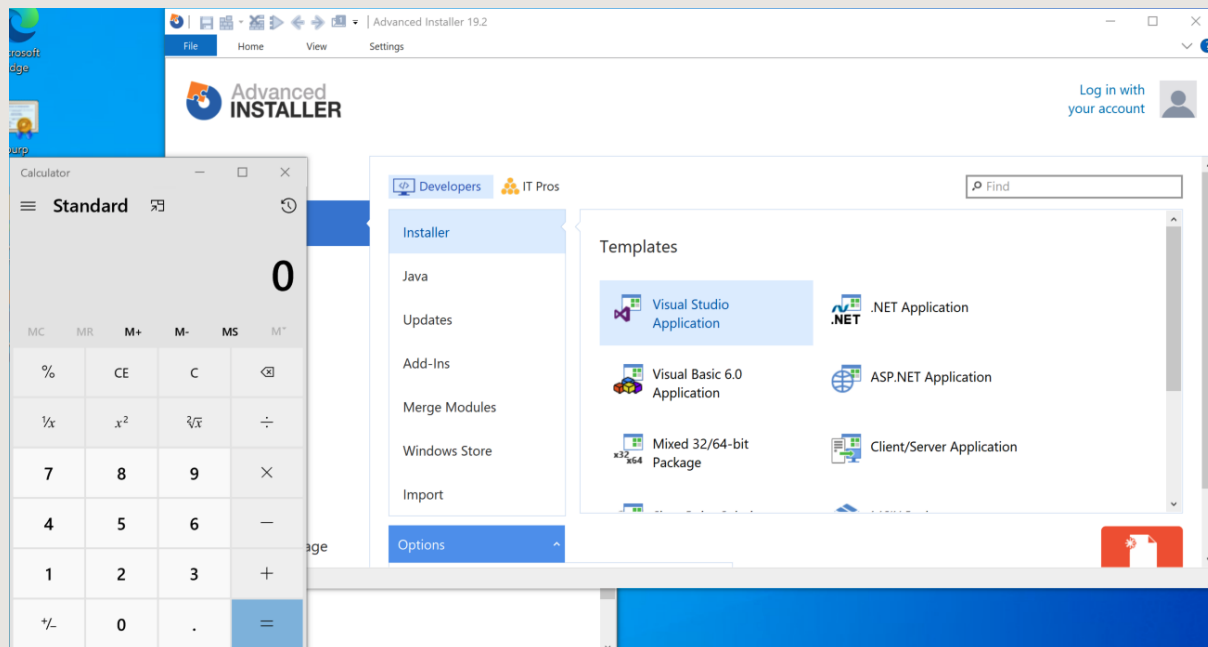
crosoft
dge

ourp

Advanced Installer 19.2

File
Home
View
Settings

Advanced INSTALLER

Log in with your account

Developers
IT Pros
Find

Installer
Java
Updates
Add-Ins
Merge Modules
Windows Store
Import

Options

Templates

Visual Studio Application
.NET Application
Visual Basic 6.0 Application
ASP.NET Application
Mixed 32/64-bit Package
Client/Server Application

age

Calculator

Standard

0

MC
MR
M+
M-
MS
M˅

%
CE
C
⌫
$\frac{1}{x}$
$x^2$
$\sqrt[2]{x}$
÷
7
8
9
×
4
5
6
−
1
2
3
+
+/−
0
.
=